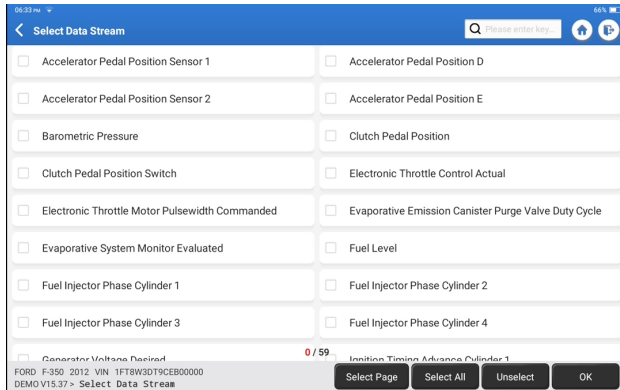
06:33 PM

66%

Select Data Stream

Please enter key...

Accelerator Pedal Position Sensor 1

Accelerator Pedal Position D

Accelerator Pedal Position Sensor 2

Accelerator Pedal Position E

Barometric Pressure

Clutch Pedal Position

Clutch Pedal Position Switch

Electronic Throttle Control Actual

Electronic Throttle Motor Pulsewidth Commanded

Evaporative Emission Canister Purge Valve Duty Cycle

Evaporative System Monitor Evaluated

Fuel Level

Fuel Injector Phase Cylinder 1

Fuel Injector Phase Cylinder 2

Fuel Injector Phase Cylinder 3

Fuel Injector Phase Cylinder 4

Generator Voltage Desired

0 / 59

Ignition Timing Advance Cylinder 1

FORD F-350 2012 VIN 1FT8W3DT9CEB00000
DEMO V15.37 > Select Data Stream

Select Page

Select All

Unselect

OK